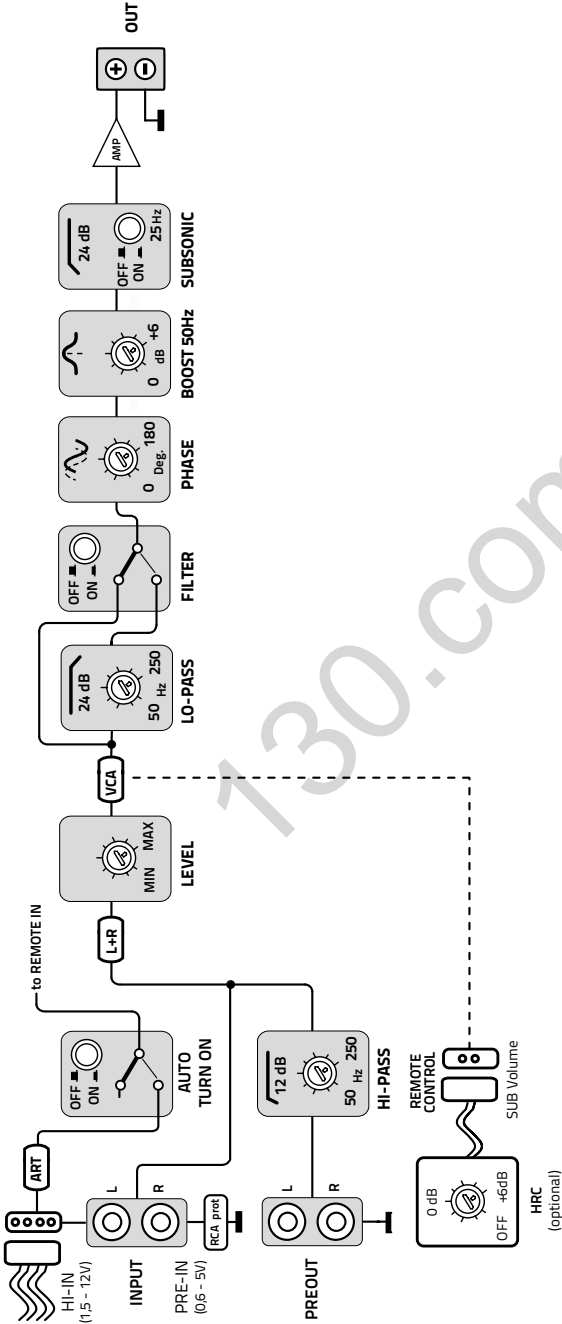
HI-IN
(1,5 - 12V)

ART

OFF
ON

AUTO
TURN ON

to REMOTE IN

L
R

INPUT

PRE-IN
(0,6 - 5V)

RCA prot

L+R

LEVEL

MIN
MAX

VCA

24 dB
50 Hz 250

LO-PASS

OFF
ON

FILTER

0 Deg. 180

PHASE

0 dB +6

BOOST 50Hz

24 dB

OFF
ON
25 Hz

SUBSONIC

AMP

OUT

12 dB
50 Hz 250

HI-PASS

L
R

PREOUT

REMOTE
CONTROL

SUB Volume

0 dB
OFF +6dB

HRC
(optional)

130.com